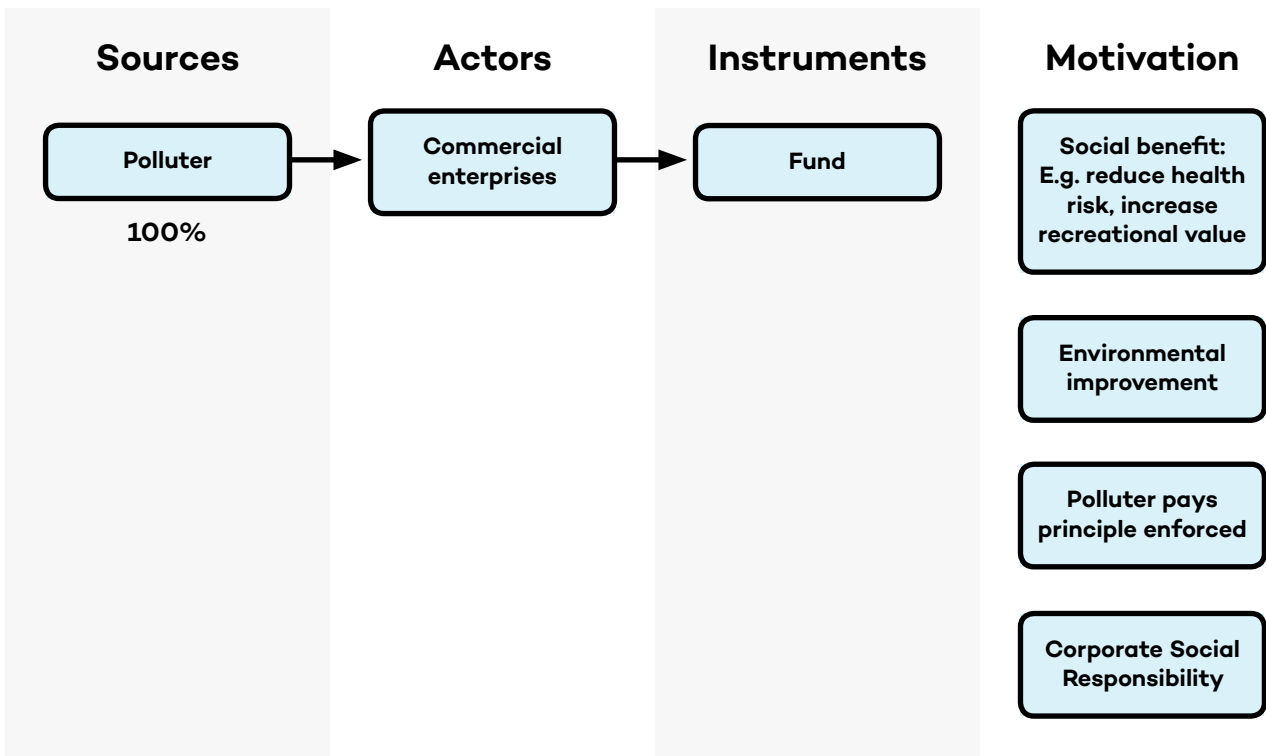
Sources

Actors

Instruments

Motivation

Polluter

100%

Commercial enterprises

Fund

Social benefit: E.g. reduce health risk, increase recreational value

Environmental improvement

Polluter pays principle enforced

Corporate Social Responsibility